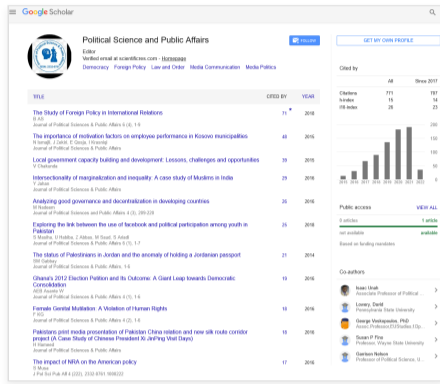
Google Scholar

Political Science and Public Affairs
Editor
Verified email at scientifinex.com - Homepage
Democracy Foreign Policy Law and Order Media Communication Media Politics

FOLLOW

GET MY OWN PROFILE

| TITLE | CITED BY | YEAR |
|---|---|---|
| The Study of Foreign Policy in International Relations<br>B Adi<br>Journal of Political Sciences & Public Affairs 6 (4), 1-8 | 71 * | 2018 |
| The importance of motivation factors on employee performance in Kosovo municipalities<br>N Ismajli, J Zekiri, E Qosja, I Krasniqi<br>Journal of Political Sciences & Public Affairs | 40 | 2015 |
| Local government capacity building and development: Lessons, challenges and opportunities<br>V Osakede<br>Journal of Political Sciences & Public Affairs | 35 | 2015 |
| Intersectionality of marginalization and inequality: A case study of Muslims in India<br>Y Jabor<br>Journal of Political Sciences & Public Affairs | 29 | 2016 |
| Analyzing good governance and decentralization in developing countries<br>M Nadeem<br>Journal of Political Sciences & Public Affairs 4 (3), 209-220 | 26 | 2016 |
| Exploring the link between the use of facebook and political participation among youth in Pakistan<br>S Mustha, H Habiba, Z Abbas, M Saad, R Abadi<br>Journal of Political Sciences & Public Affairs 5 (1), 1-7 | 26 | 2016 |
| The status of Palestinians in Jordan and the anomaly of holding a Jordanian passport<br>SM Gabbay<br>Journal of Political Sciences & Public Affairs, 1-8 | 21 | 2014 |
| Ghana's 2012 Election Petition and Its Outcome: A Giant Leap towards Democratic Consolidation<br>AEB Asante W<br>Journal of Political Sciences & Public Affairs 4 (1), 1-6 | 19 | 2016 |
| Female Genital Mutilation: A Violation of Human Rights<br>F Ali<br>Journal of Political Sciences & Public Affairs | 18 | 2016 |
| Pakistan's print media presentation of Pakistan China relation and new silk route corridor project (A Case Study of Chinese President Xi JinPing Visit Days)<br>H Hameed<br>Journal of Political Sciences & Public Affairs | 18 | 2016 |
| The impact of NRA on the American policy<br>S Musa<br>J Pol Sci Pub Aff 4 (222), 2332-0761.1000222 | 17 | 2016 |

Cited by

| | All | Since 2017 |
|---|---|---|
| Citations | 771 | 707 |
| h-index | 15 | 14 |
| i10-index | 28 | 21 |

200
150
100
50
0
2015 2016 2017 2018 2019 2020 2021 2022

Public access VIEW ALL
0 articles 1 article
not available available
Based on funding mandates

Co-authors
Isaac Unah
Associate Professor of Political ...
Lowery, David
Pennsylvania State University
George Vadagopalan, PhD
Assoc.Professor,ISBudalai.Ulge
Susan F Pex
Professor, Wayne State University
Gardon Nelson
Professor of Political Science, U...